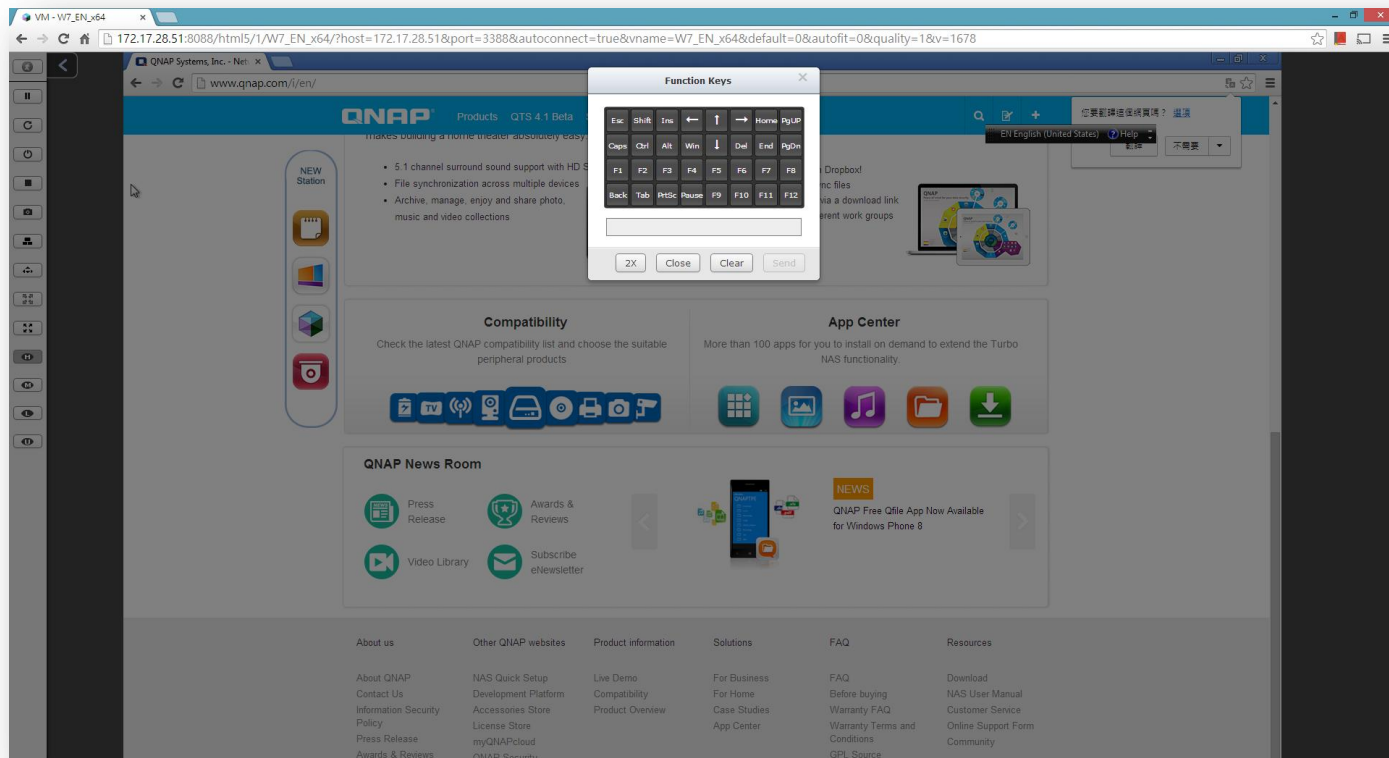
VM - W7_EN_x64 ×

172.17.28.51:8088/html5/1/W7_EN_x64/?host=172.17.28.51&port=3388&autoconnect=true&vname=W7_EN_x64&default=0&autofit=0&quality=1&v=1678

QNAP Systems, Inc. - Net ×

www.qnap.com/i/en/

QNAP Products QTS 4.1 Beta

您要翻譯這個網頁嗎？ 選項
翻譯 不需要

EN English (United States) Help

makes building a home theater absolutely easy

• 5.1 channel surround sound support with HD S
• File synchronization across multiple devices
• Archive, manage, enjoy and share photo, music and video collections

Dropbox!
nc files
via a download link
erent work groups

NEW Station

Function Keys

| Esc | Shift | Ins | ← | ↑ | → | Home | PgUP |
|---|---|---|---|---|---|---|---|
| Caps | Ctrl | Alt | Win | ↓ | Del | End | PgDn |
| F1 | F2 | F3 | F4 | F5 | F6 | F7 | F8 |
| Back | Tab | PrtSc | Pause | F9 | F10 | F11 | F12 |

2X Close Clear Send

Compatibility
Check the latest QNAP compatibility list and choose the suitable peripheral products

App Center
More than 100 apps for you to install on demand to extend the Turbo NAS functionality.

QNAP News Room

Press Release
Awards & Reviews
Video Library
Subscribe eNewsletter

NEWS
QNAP Free Qfile App Now Available for Windows Phone 8

About us
About QNAP
Contact Us
Information Security Policy
Press Release
Awards & Reviews

Other QNAP websites
NAS Quick Setup
Development Platform
Accessories Store
License Store
myQNAPcloud
QNAP Security

Product information
Live Demo
Compatibility
Product Overview

Solutions
For Business
For Home
Case Studies
App Center

FAQ
FAQ
Before buying
Warranty FAQ
Warranty Terms and Conditions
GPL Source

Resources
Download
NAS User Manual
Customer Service
Online Support Form
Community